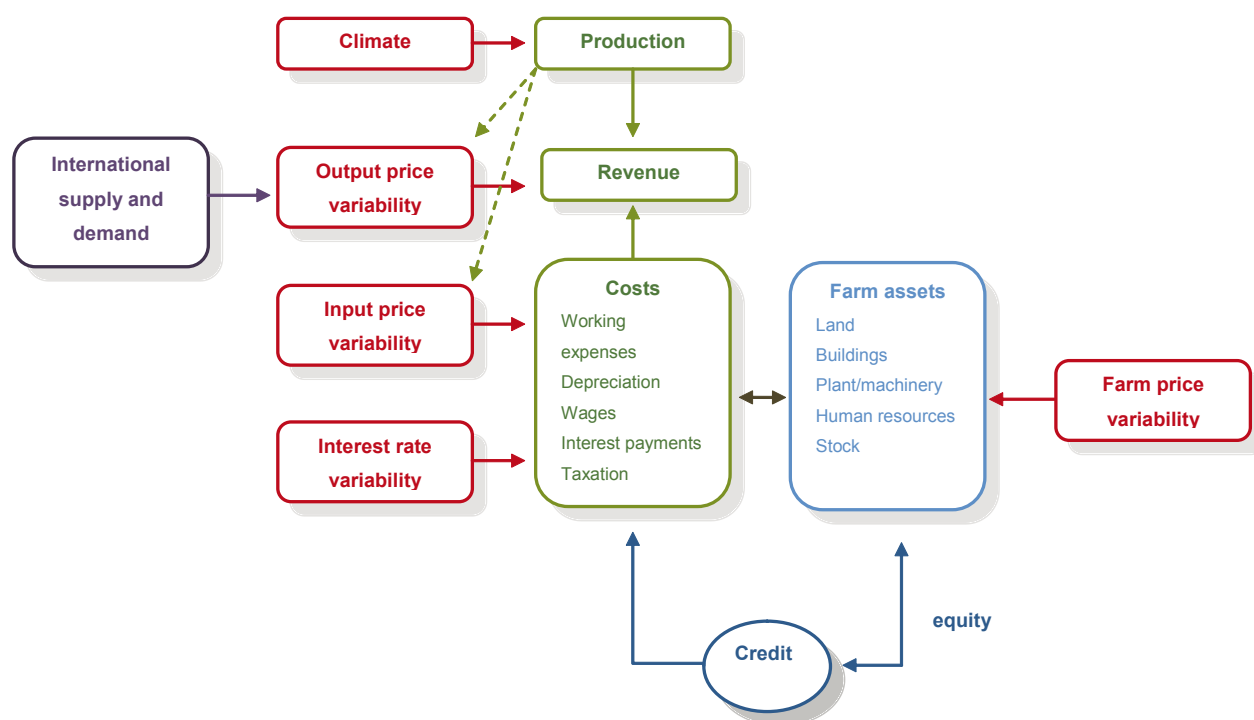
Climate

Production

International supply and demand

Output price variability

Revenue

Input price variability

Costs
Working expenses
Depreciation
Wages
Interest payments
Taxation

Farm assets
Land
Buildings
Plant/machinery
Human resources
Stock

Farm price variability

Interest rate variability

equity

Credit